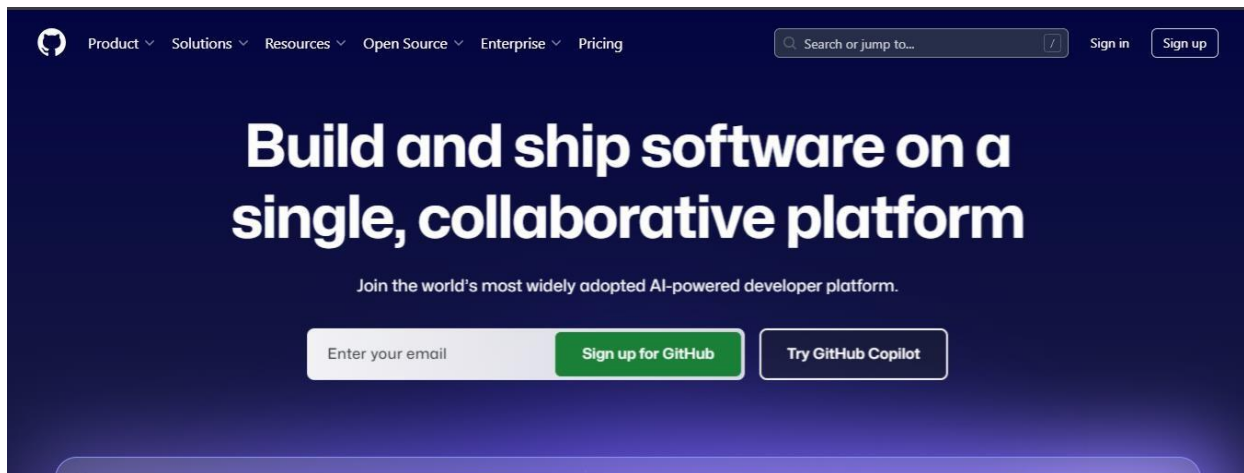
Product Solutions Resources Open Source Enterprise Pricing

Search or jump to... /

Sign in Sign up

Build and ship software on a single, collaborative platform

Join the world's most widely adopted AI-powered developer platform.

Enter your email

Sign up for GitHub

Try GitHub Copilot